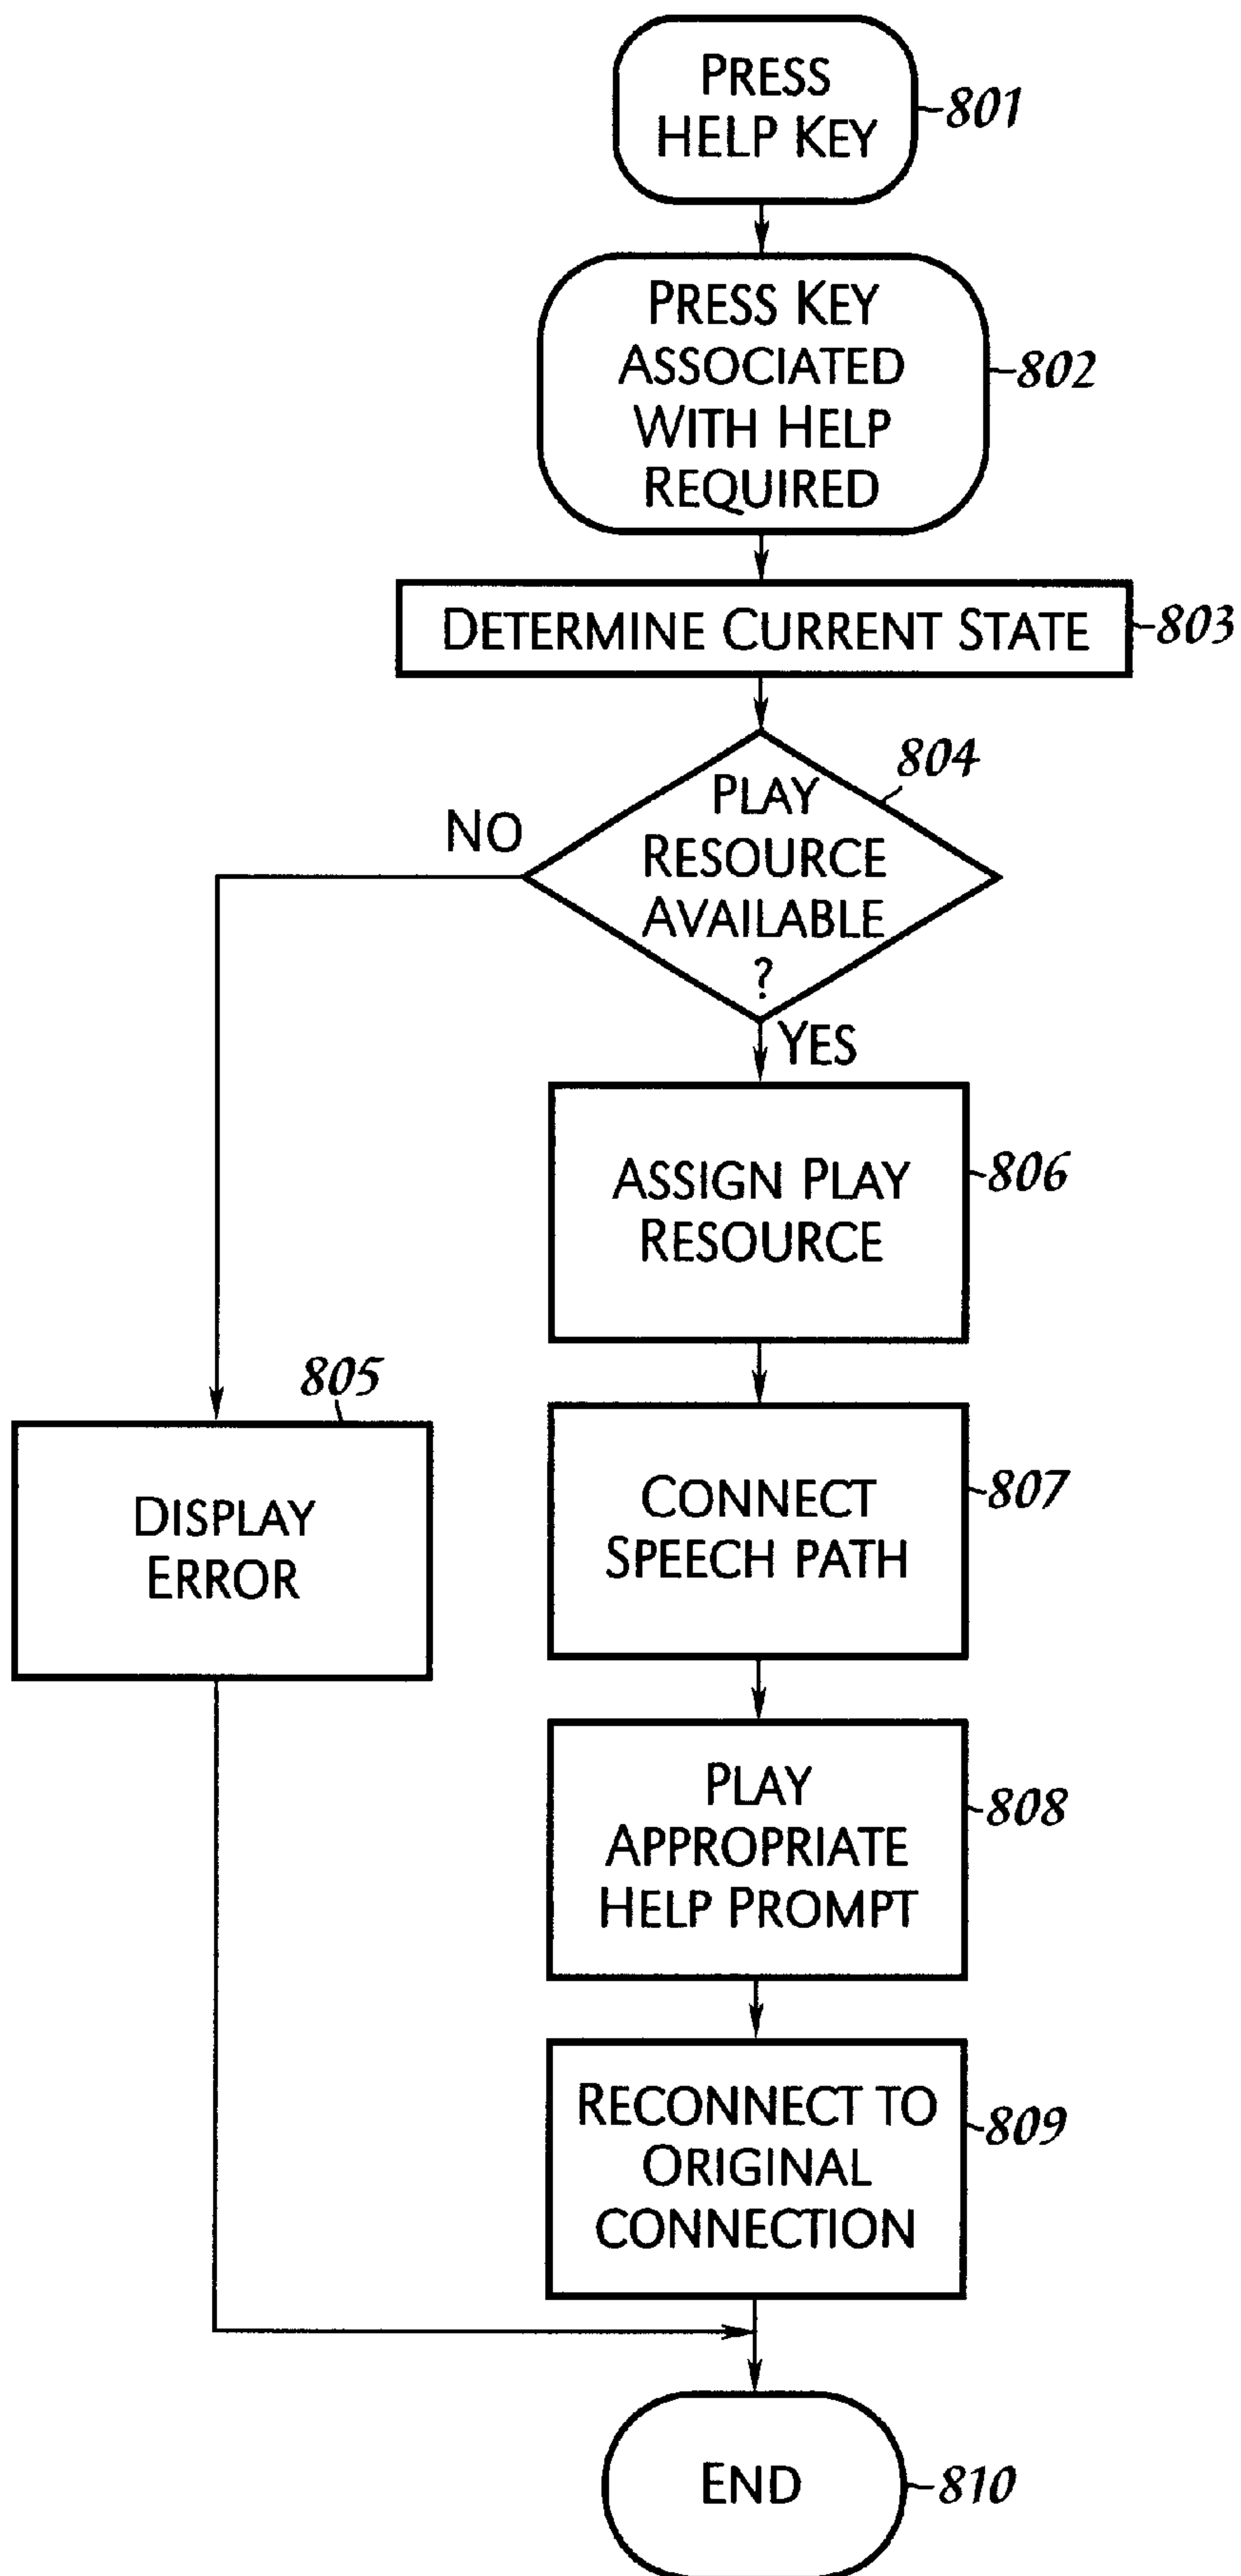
PRESS HELP KEY
801

PRESS KEY ASSOCIATED WITH HELP REQUIRED
802

DETERMINE CURRENT STATE
803

PLAY RESOURCE AVAILABLE ?
804

NO

YES

ASSIGN PLAY RESOURCE
806

805

DISPLAY ERROR

CONNECT SPEECH PATH
807

PLAY APPROPRIATE HELP PROMPT
808

RECONNECT TO ORIGINAL CONNECTION
809

END
810